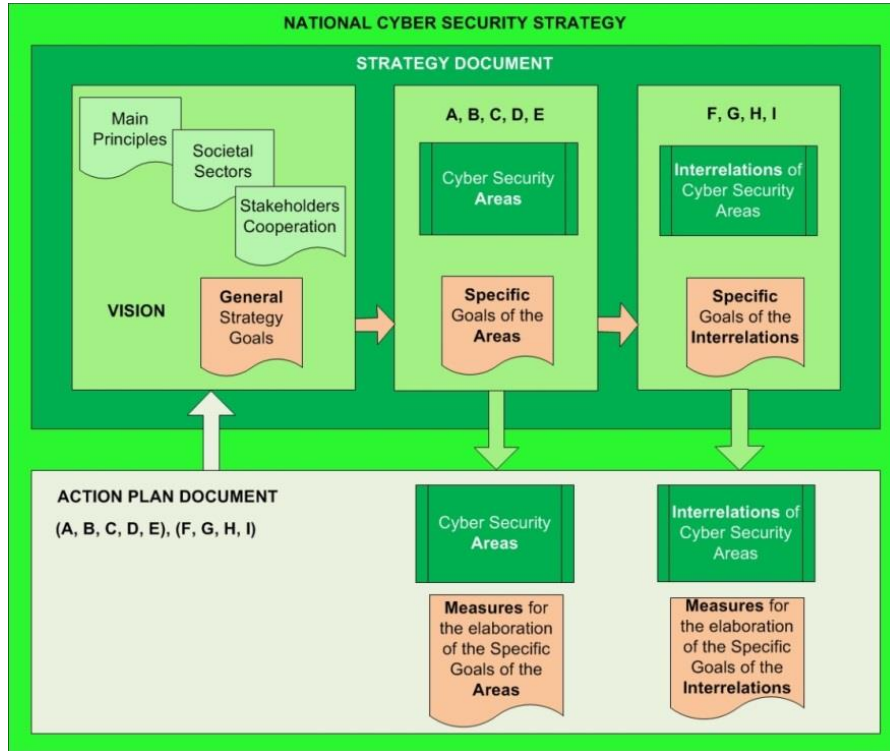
NATIONAL CYBER SECURITY STRATEGY

STRATEGY DOCUMENT

Main Principles

Societal Sectors

Stakeholders Cooperation

VISION

General Strategy Goals

A, B, C, D, E

Cyber Security Areas

Specific Goals of the Areas

F, G, H, I

Interrelations of Cyber Security Areas

Specific Goals of the Interrelations

ACTION PLAN DOCUMENT

(A, B, C, D, E), (F, G, H, I)

Cyber Security Areas

Measures for the elaboration of the Specific Goals of the Areas

Interrelations of Cyber Security Areas

Measures for the elaboration of the Specific Goals of the Interrelations